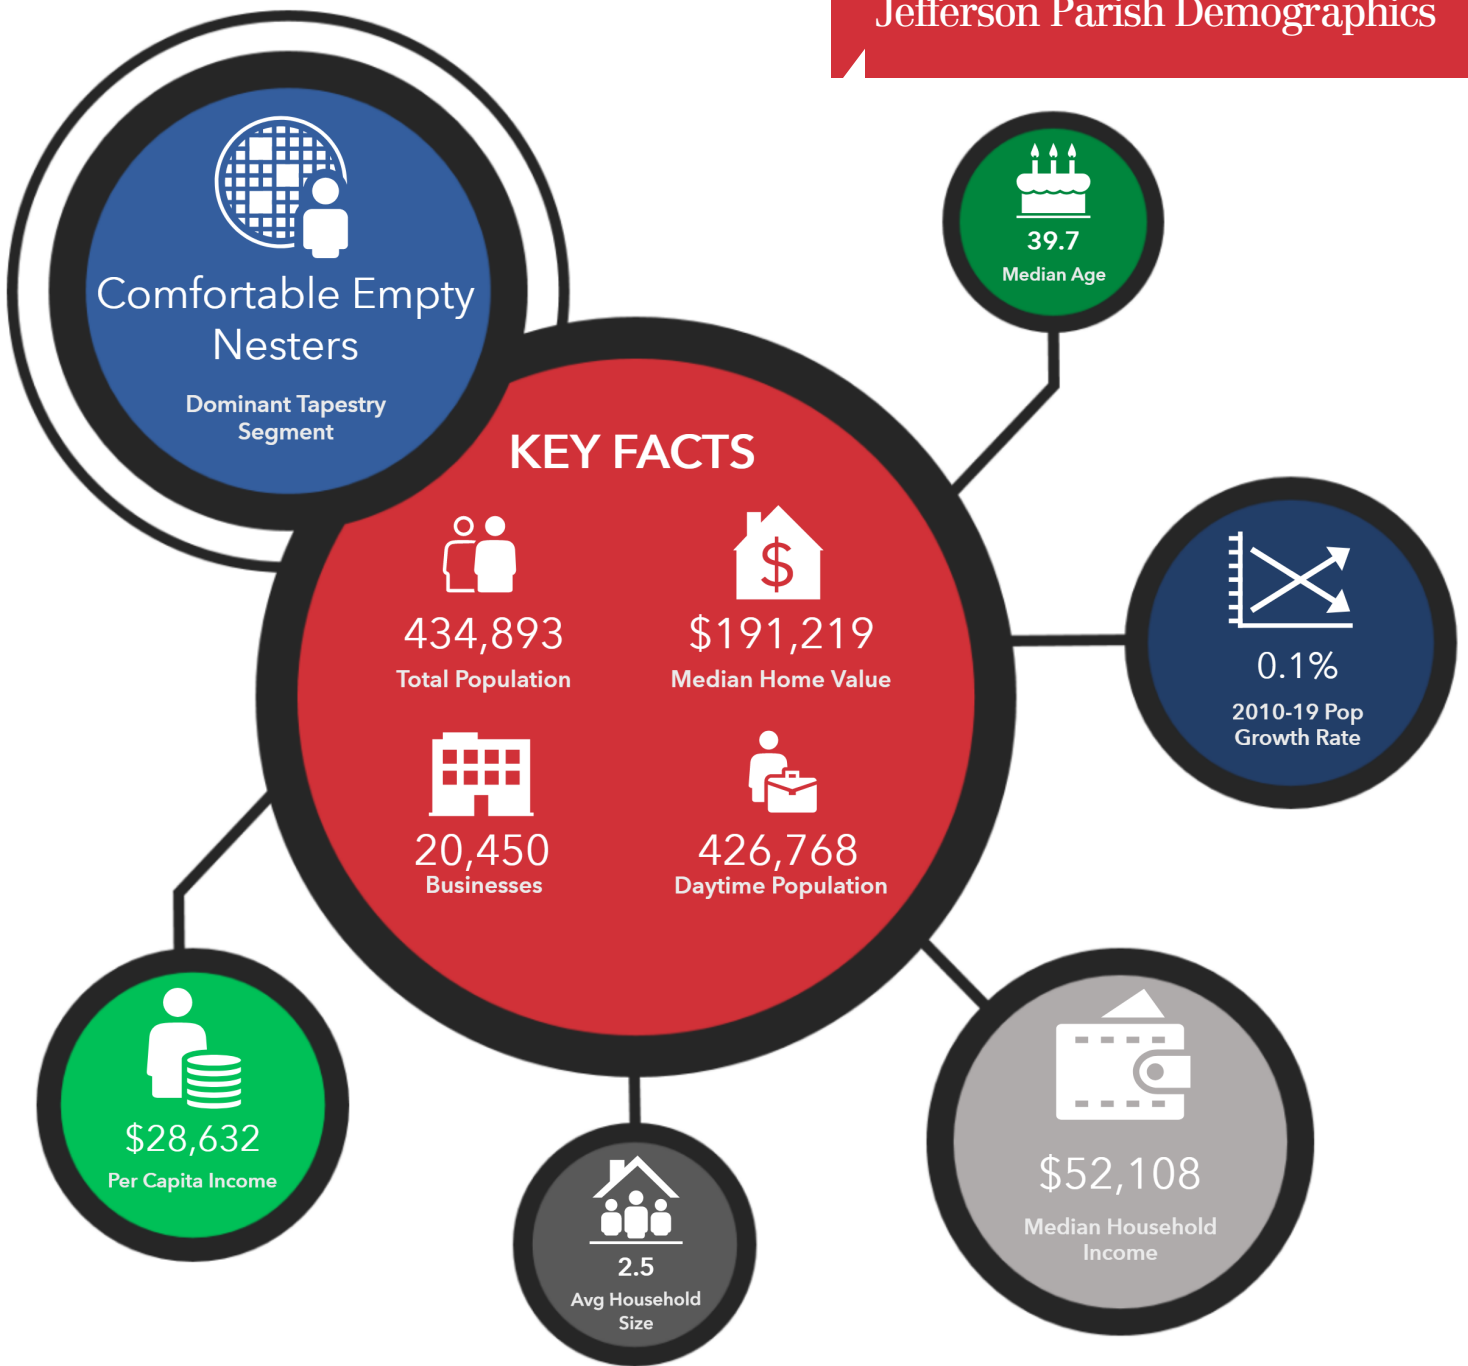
Jefferson Parish Demographics

Comfortable Empty Nesters
Dominant Tapestry Segment

39.7
Median Age

KEY FACTS

434,893
Total Population

$191,219
Median Home Value

20,450
Businesses

426,768
Daytime Population

0.1%
2010-19 Pop Growth Rate

$28,632
Per Capita Income

2.5
Avg Household Size

$52,108
Median Household Income